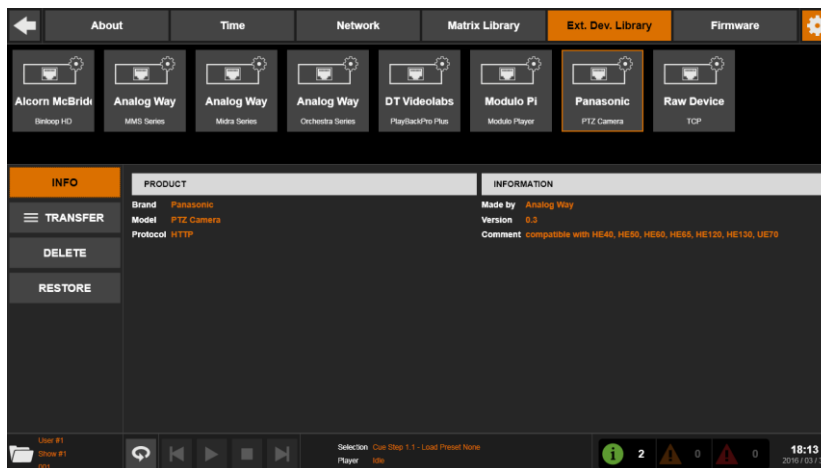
About
Time
Network
Matrix Library
Ext. Dev. Library
Firmware

Alcorn McBride
Binloop HD
Analog Way
MMS Series
Analog Way
Midra Series
Analog Way
Orchestra Series
DT Videolabs
PlayBackPro Plus
Modulo Pi
Modulo Player
Panasonic
PTZ Camera
Raw Device
TCP

INFO
TRANSFER
DELETE
RESTORE

PRODUCT
Brand Panasonic
Model PTZ Camera
Protocol HTTP

INFORMATION
Made by Analog Way
Version 0.3
Comment compatible with HE40, HE50, HE60, HE65, HE120, HE130, UE70

User #1
Show #1
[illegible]
Selection Cue Step 1.1 - Load Preset None
Player Idle
2
0
0
18:13
2016 / 03 / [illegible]